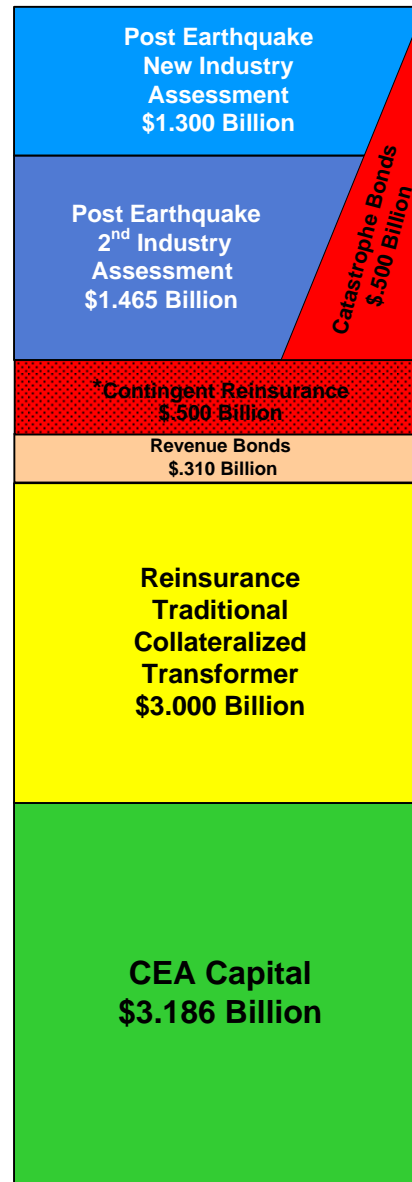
Post Earthquake New Industry Assessment $1.300 Billion

Post Earthquake $2^{nd}$ Industry Assessment $1.465 Billion

Catastrophe Bonds $.500 Billion

*Contingent Reinsurance $.500 Billion

Revenue Bonds $.310 Billion

Reinsurance Traditional Collateralized Transformer $3.000 Billion

CEA Capital $3.186 Billion